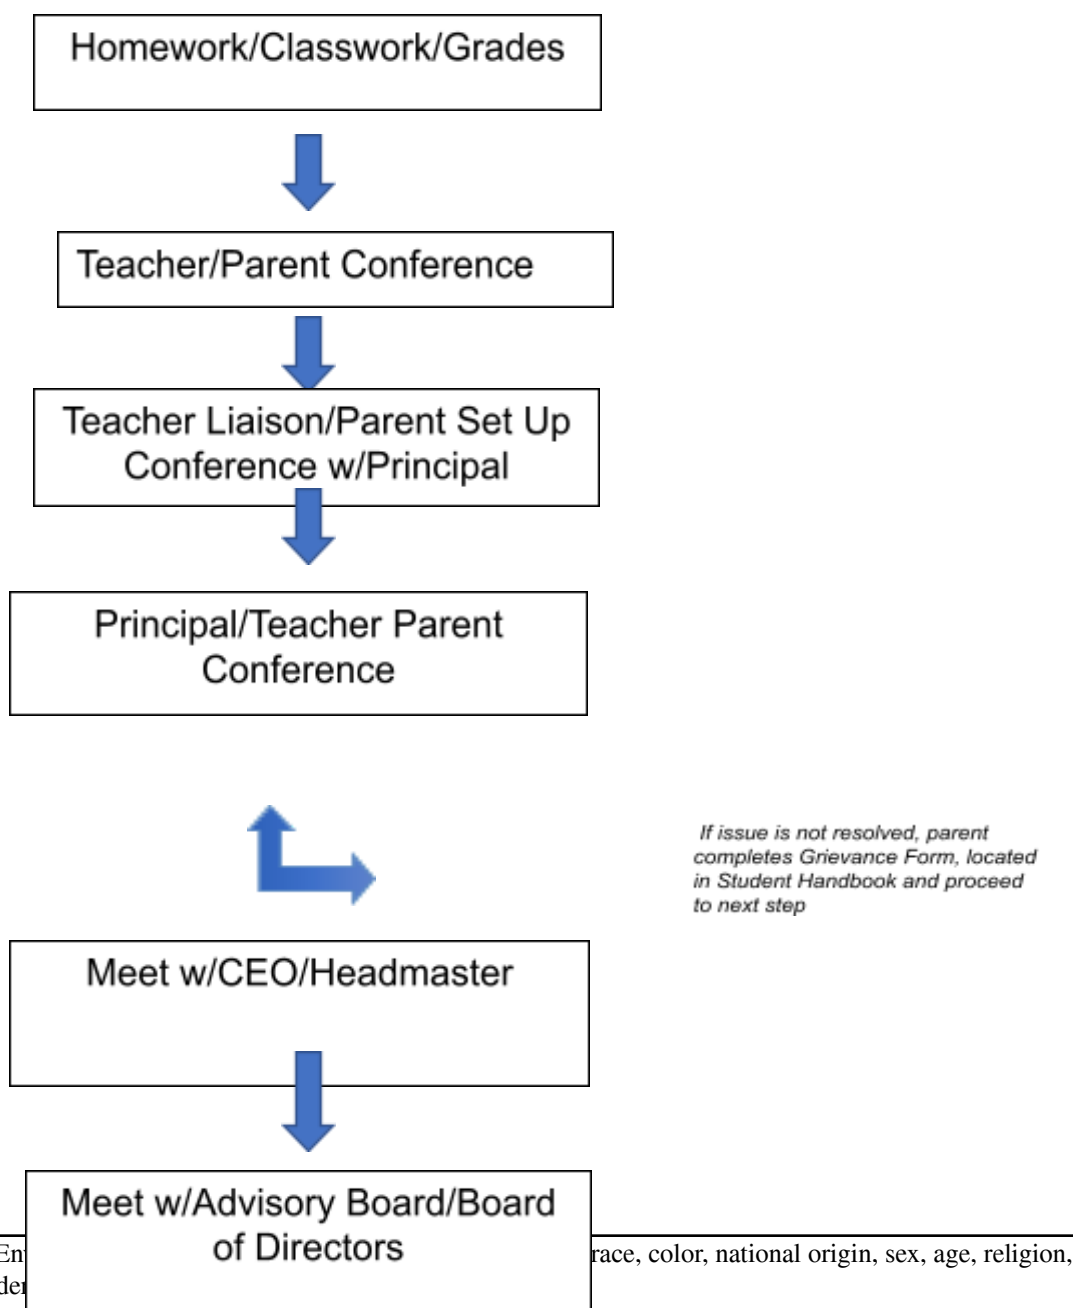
Homework/Classwork/Grades

Teacher/Parent Conference

Teacher Liaison/Parent Set Up Conference w/Principal

Principal/Teacher Parent Conference

If issue is not resolved, parent completes Grievance Form, located in Student Handbook and proceed to next step

Meet w/CEO/Headmaster

Meet w/Advisory Board/Board of Directors

En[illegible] race, color, national origin, sex, age, religion, de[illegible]